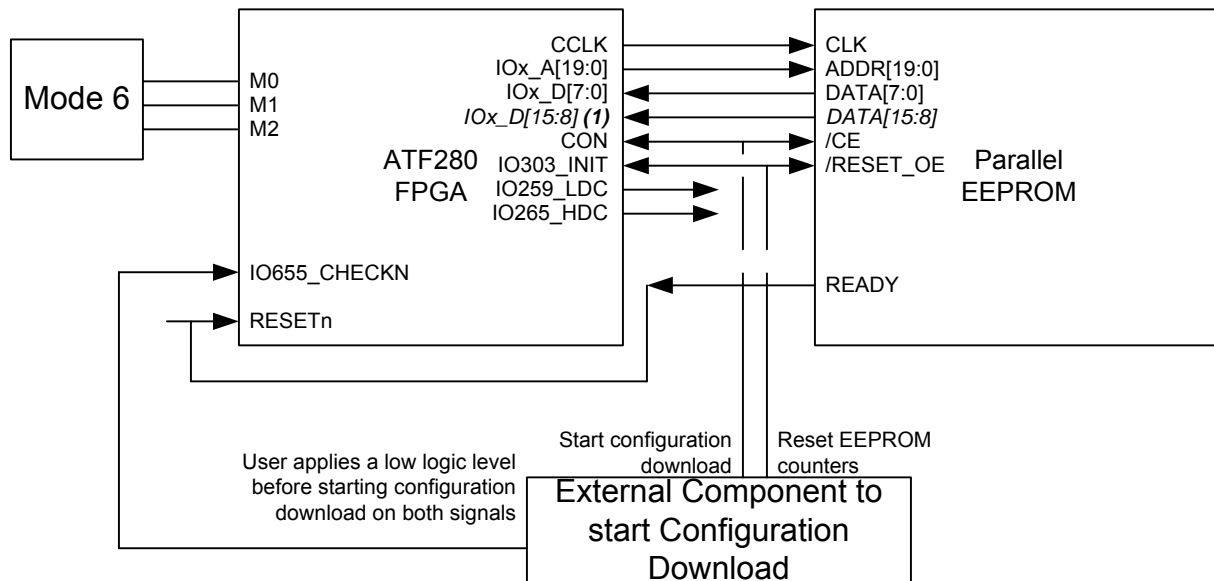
Mode 6

M0
M1
M2

ATF280
FPGA

CCLK
IOx_A[19:0]
IOx_D[7:0]
*IOx_D[15:8]* ***(1)***
CON
IO303_INIT
IO259_LDC
IO265_HDC

IO655_CHECKN
RESETn

CLK
ADDR[19:0]
DATA[7:0]
*DATA[15:8]*
/CE
/RESET_OE

Parallel
EEPROM

READY

Start configuration download

Reset EEPROM counters

User applies a low logic level before starting configuration download on both signals

External Component to start Configuration Download